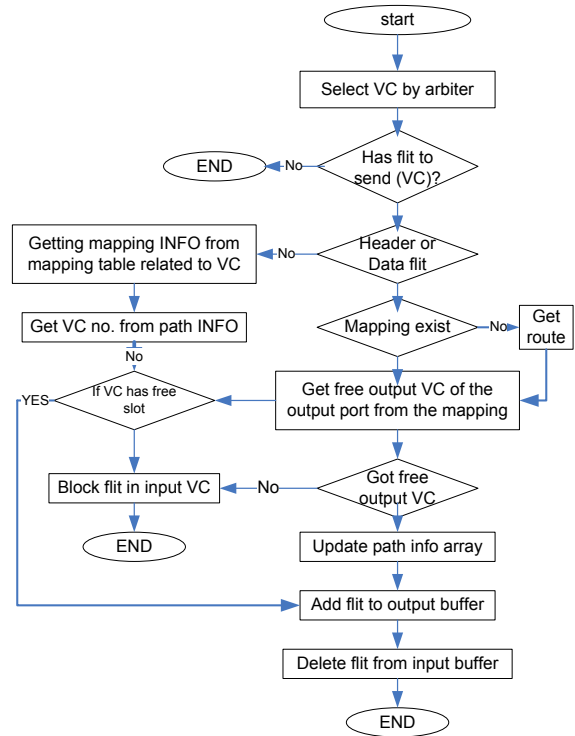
start

Select VC by arbiter

Has flit to send (VC)?

No

END

Header or Data flit

No

Getting mapping INFO from mapping table related to VC

Get VC no. from path INFO

Mapping exist

No

Get route

No

If VC has free slot

YES

Get free output VC of the output port from the mapping

Got free output VC

No

Block flit in input VC

END

Update path info array

Add flit to output buffer

Delete flit from input buffer

END